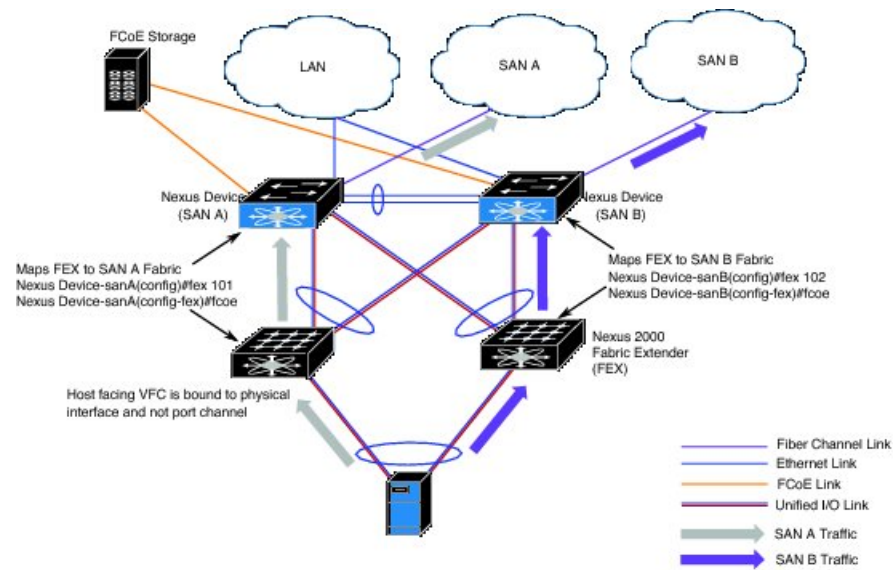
FCoE Storage

LAN

SAN A

SAN B

Nexus Device (SAN A)

Nexus Device (SAN B)

Maps FEX to SAN A Fabric
Nexus Device-sanA(config)#fex 101
Nexus Device-sanA(config-fex)#fcoe

Maps FEX to SAN B Fabric
Nexus Device-sanB(config)#fex 102
Nexus Device-sanB(config-fex)#fcoe

Nexus 2000 Fabric Extender (FEX)

Host facing VFC is bound to physical interface and not port channel

Fiber Channel Link
Ethernet Link
FCoE Link
Unified I/O Link
SAN A Traffic
SAN B Traffic